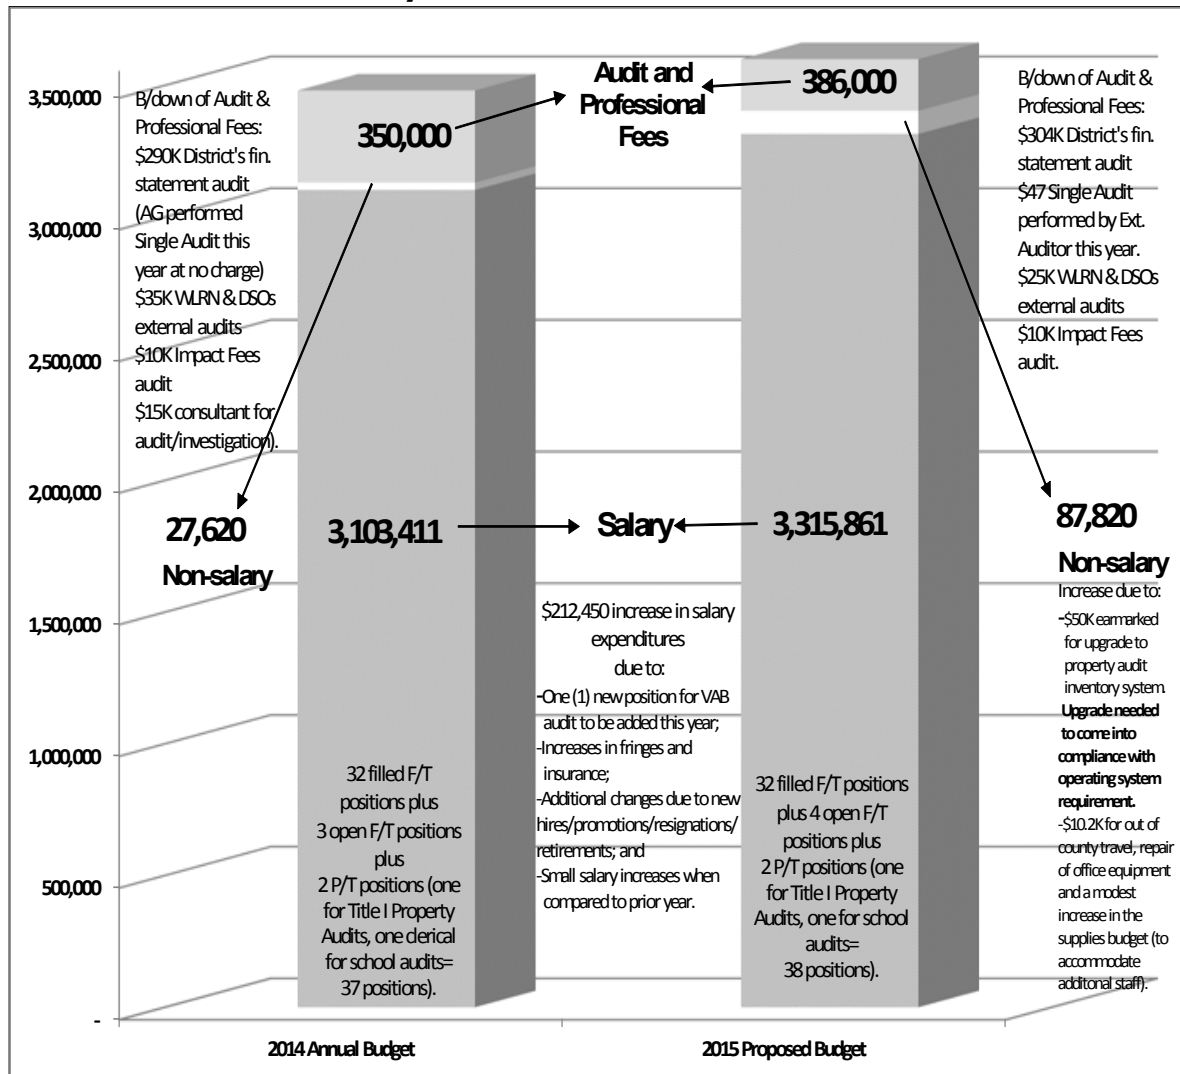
3,500,000
3,000,000
2,500,000
2,000,000
1,500,000
1,000,000
500,000
-

B/down of Audit & Professional Fees: $290K District's fin. statement audit (AG performed Single Audit this year at no charge) $35K WLRN & DSOs external audits $10K Impact Fees audit $15K consultant for audit/investigation).

350,000

Audit and Professional Fees

386,000

B/down of Audit & Professional Fees: $304K District's fin. statement audit $47 Single Audit performed by Ext. Auditor this year. $25K WLRN & DSOs external audits $10K Impact Fees audit.

27,620
Non-salary

3,103,411

Salary

3,315,861

87,820
Non-salary
Increase due to:
-$50K earmarked for upgrade to property audit inventory system. Upgrade needed to come into compliance with operating system requirement.
-$10.2K for out of county travel, repair of office equipment and a modest increase in the supplies budget (to accommodate additonal staff).

$212,450 increase in salary expenditures due to:
-One (1) new position for VAB audit to be added this year;
-Increases in fringes and insurance;
-Additional changes due to new hires/promotions/resignations/ retirements; and
-Small salary increases when compared to prior year.

32 filled F/T positions plus 3 open F/T positions plus 2 P/T positions (one for Title I Property Audits, one clerical for school audits= 37 positions).

32 filled F/T positions plus 4 open F/T positions plus 2 P/T positions (one for Title I Property Audits, one for school audits= 38 positions).

2014 Annual Budget
2015 Proposed Budget